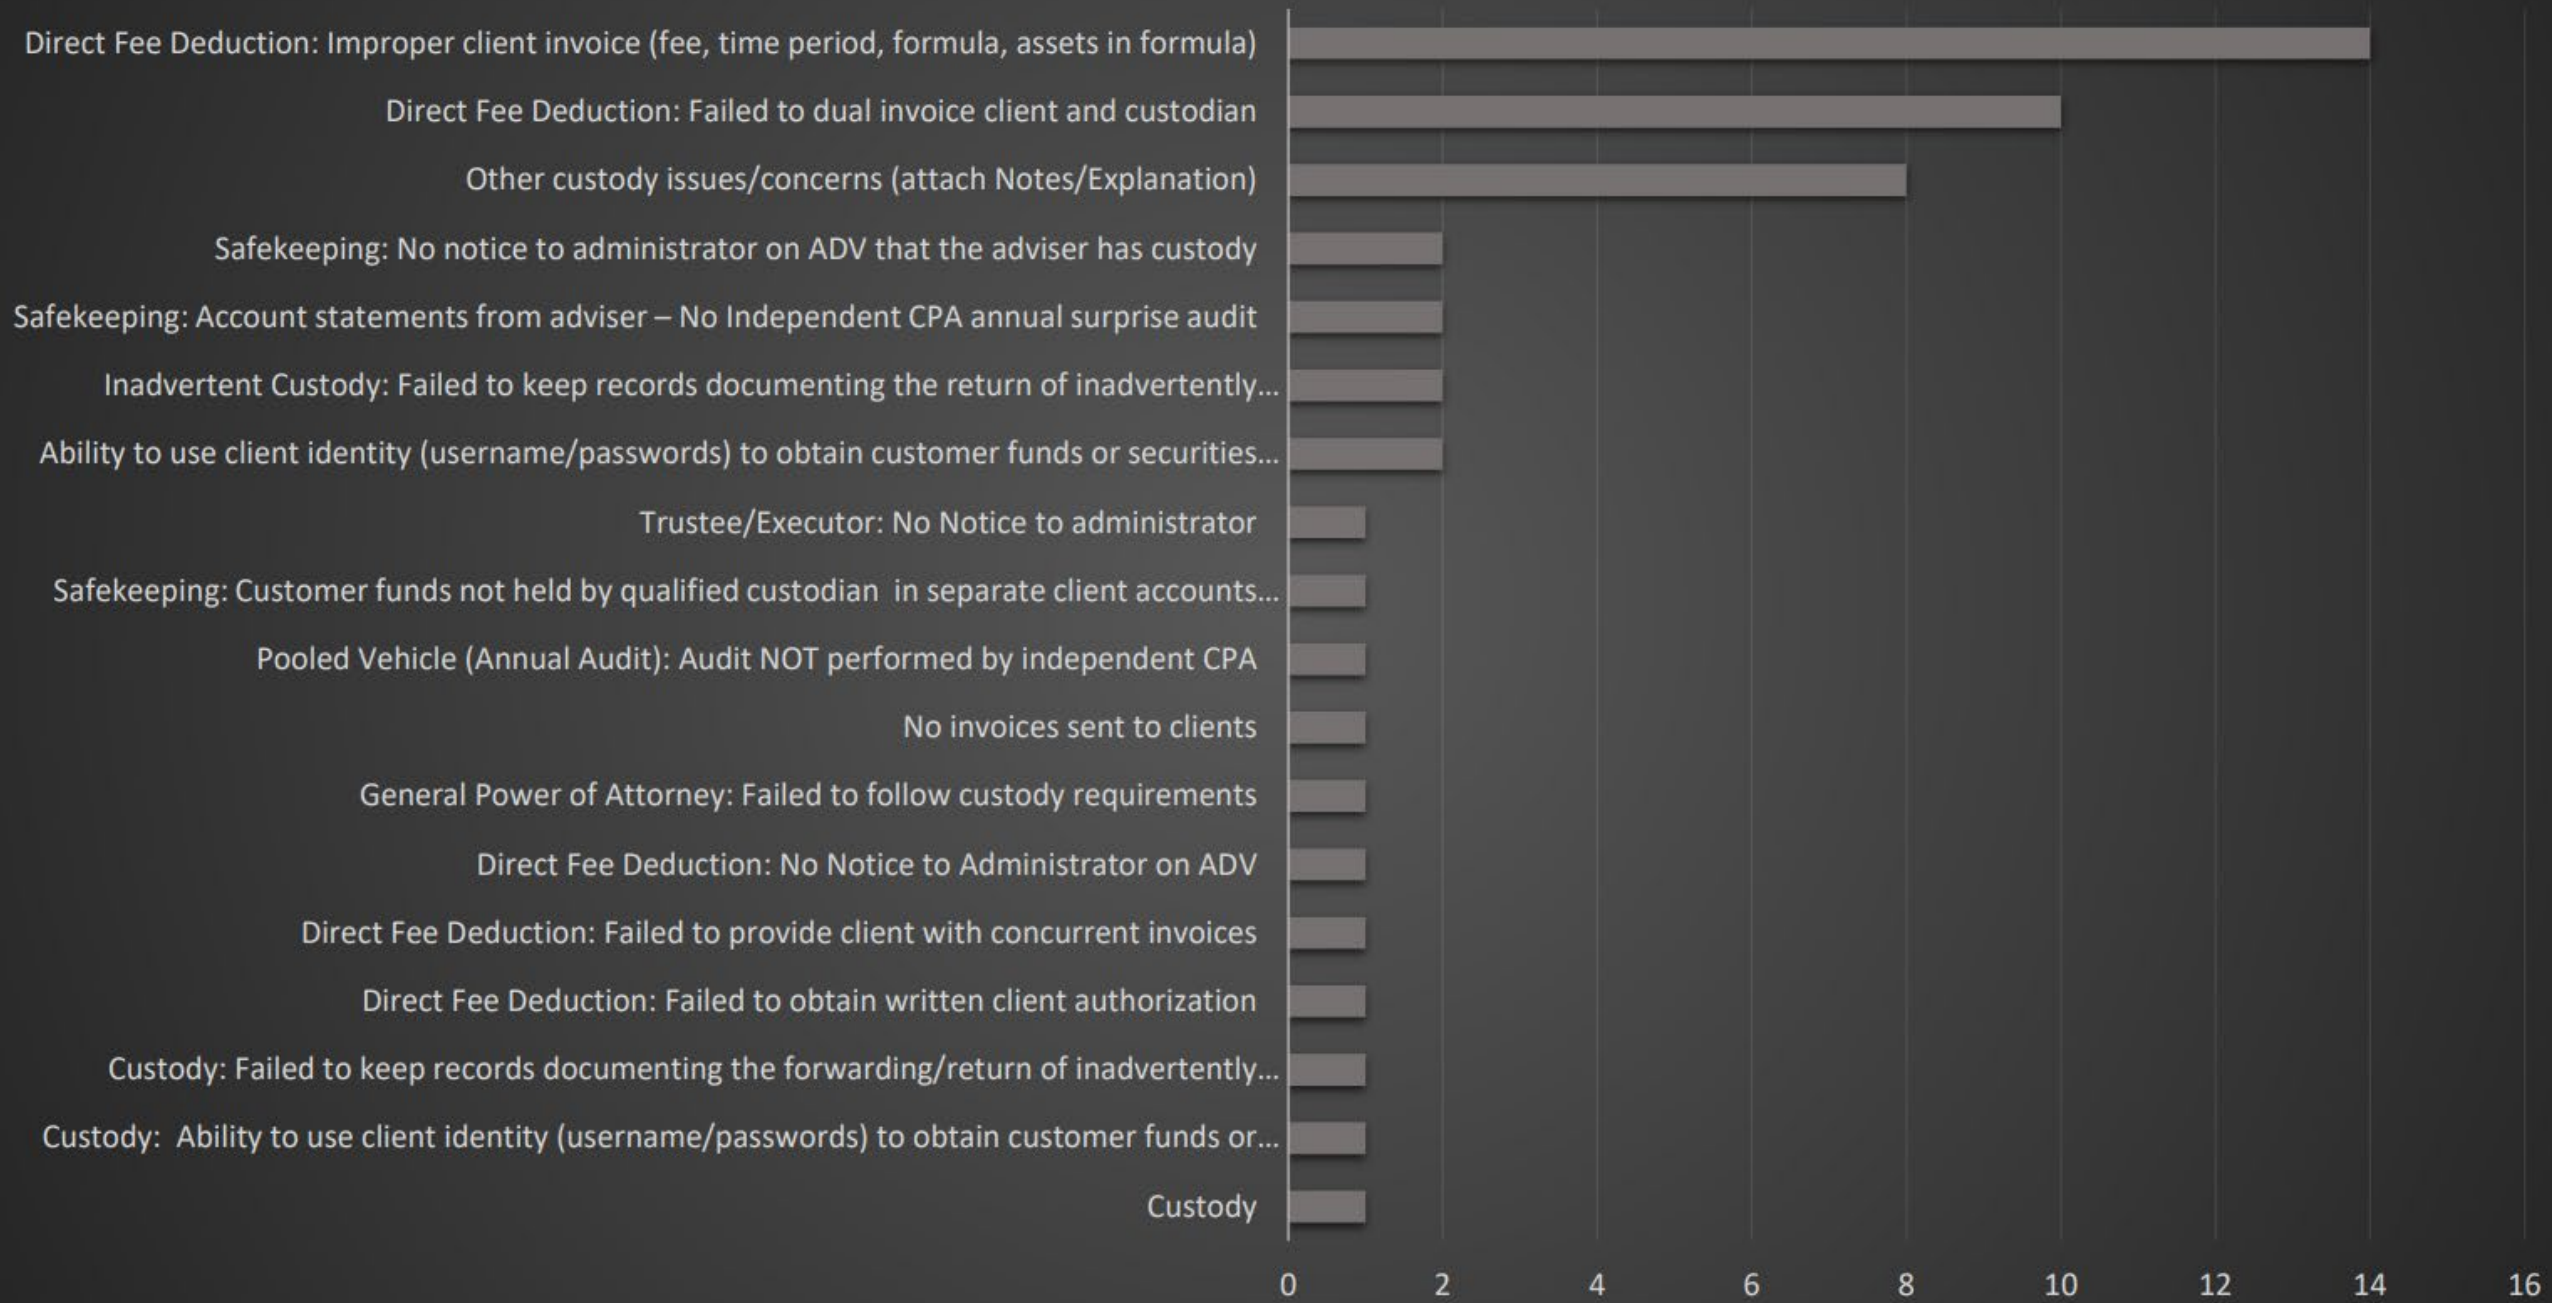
Direct Fee Deduction: Improper client invoice (fee, time period, formula, assets in formula)
Direct Fee Deduction: Failed to dual invoice client and custodian
Other custody issues/concerns (attach Notes/Explanation)
Safekeeping: No notice to administrator on ADV that the adviser has custody
Safekeeping: Account statements from adviser – No Independent CPA annual surprise audit
Inadvertent Custody: Failed to keep records documenting the return of inadvertently...
Ability to use client identity (username/passwords) to obtain customer funds or securities...
Trustee/Executor: No Notice to administrator
Safekeeping: Customer funds not held by qualified custodian in separate client accounts...
Pooled Vehicle (Annual Audit): Audit NOT performed by independent CPA
No invoices sent to clients
General Power of Attorney: Failed to follow custody requirements
Direct Fee Deduction: No Notice to Administrator on ADV
Direct Fee Deduction: Failed to provide client with concurrent invoices
Direct Fee Deduction: Failed to obtain written client authorization
Custody: Failed to keep records documenting the forwarding/return of inadvertently...
Custody: Ability to use client identity (username/passwords) to obtain customer funds or...
Custody

0 2 4 6 8 10 12 14 16